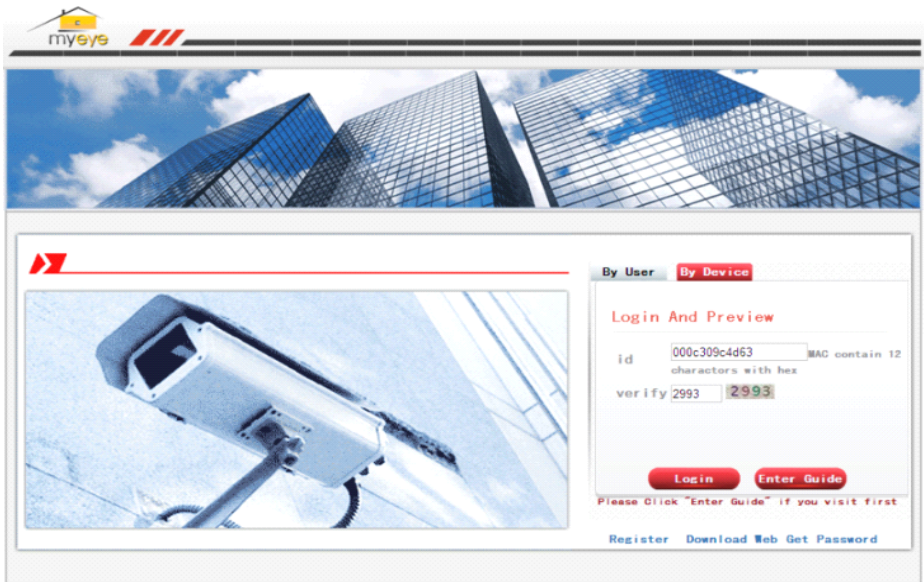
myeye

By User By Device

Login And Preview

id 000c309c4d63 MAC contain 12 charactors with hex

verify 2993 2993

Login Enter Guide

Please Click "Enter Guide" if you visit first

Register Download Web Get Password